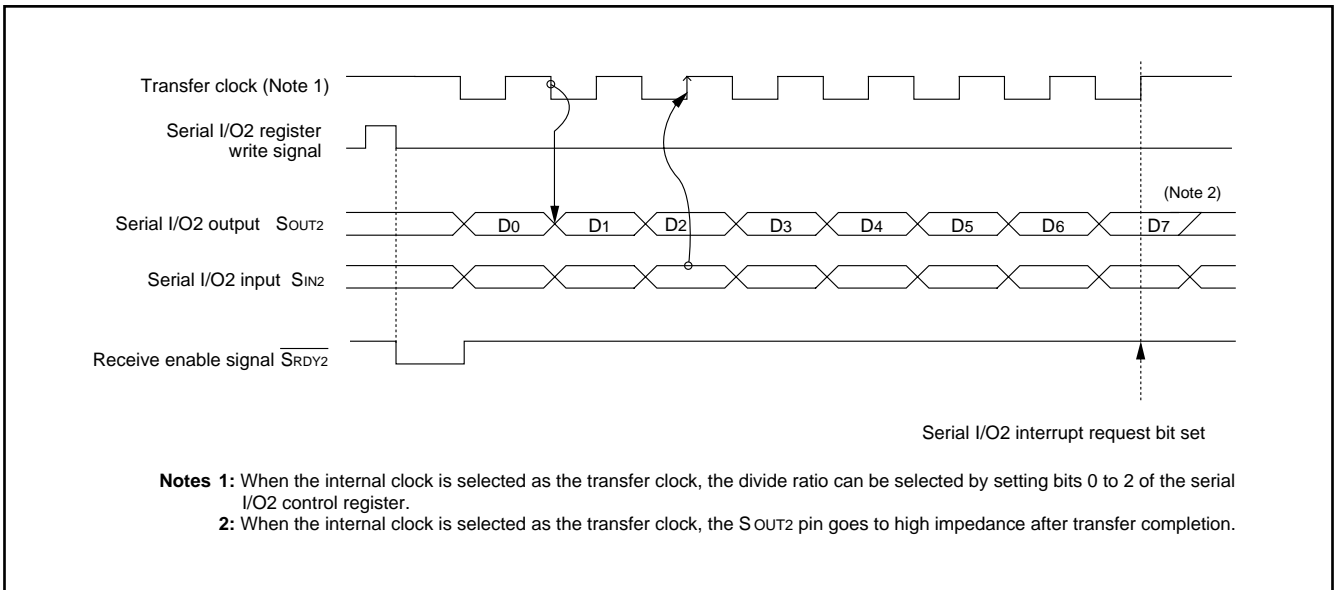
Transfer clock (Note 1)

Serial I/O2 register write signal

(Note 2)

Serial I/O2 output $S_{OUT2}$

$D_0$ $D_1$ $D_2$ $D_3$ $D_4$ $D_5$ $D_6$ $D_7$

Serial I/O2 input $S_{IN2}$

Receive enable signal $\overline{S_{RDY2}}$

Serial I/O2 interrupt request bit set

**Notes 1:** When the internal clock is selected as the transfer clock, the divide ratio can be selected by setting bits 0 to 2 of the serial I/O2 control register.

**2:** When the internal clock is selected as the transfer clock, the S OUT2 pin goes to high impedance after transfer completion.